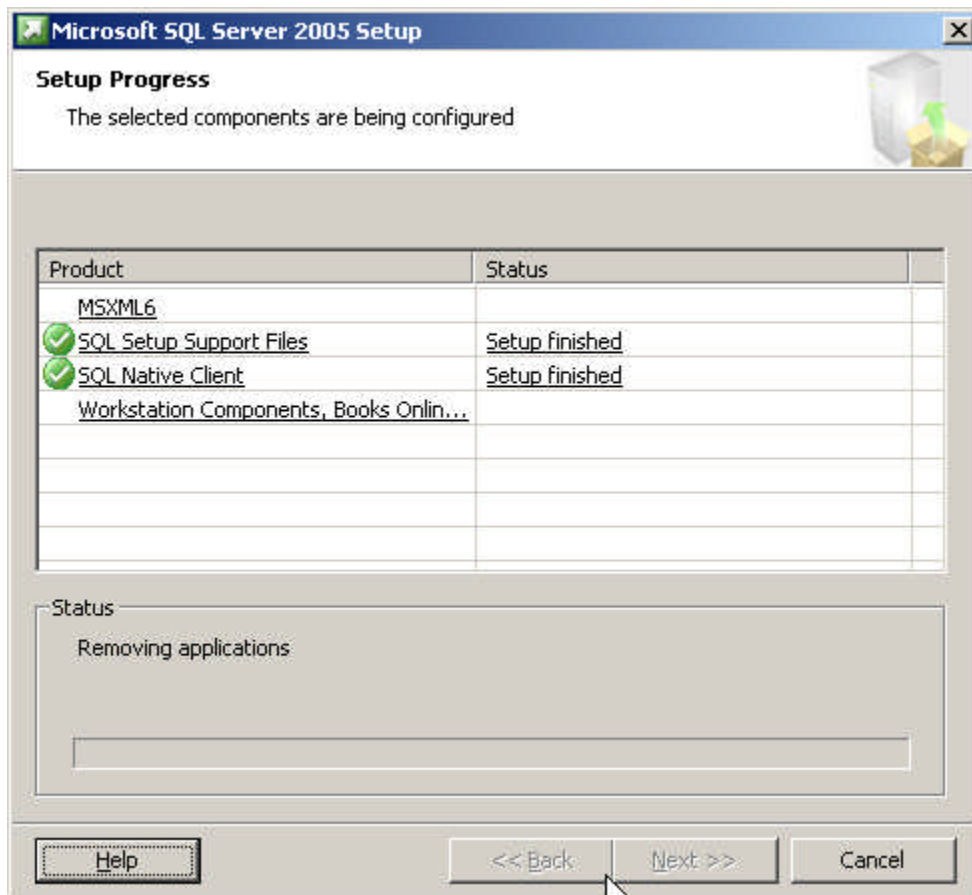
Microsoft SQL Server 2005 Setup

Setup Progress

The selected components are being configured

| Product | Status |
|---|---|
| MSXML6 | |
| SQL Setup Support Files | Setup finished |
| SQL Native Client | Setup finished |
| Workstation Components, Books Onlin... | |

Status

Removing applications

Help

<< Back

Next >>

Cancel